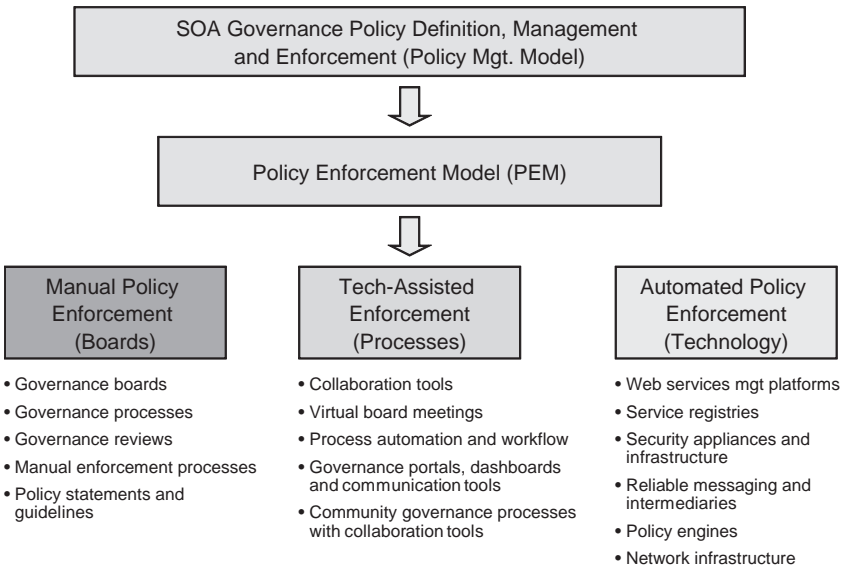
SOA Governance Policy Definition, Management and Enforcement (Policy Mgt. Model)

Policy Enforcement Model (PEM)

Manual Policy Enforcement (Boards)

• Governance boards
• Governance processes
• Governance reviews
• Manual enforcement processes
• Policy statements and guidelines

Tech-Assisted Enforcement (Processes)

• Collaboration tools
• Virtual board meetings
• Process automation and workflow
• Governance portals, dashboards and communication tools
• Community governance processes with collaboration tools

Automated Policy Enforcement (Technology)

• Web services mgt platforms
• Service registries
• Security appliances and infrastructure
• Reliable messaging and intermediaries
• Policy engines
• Network infrastructure